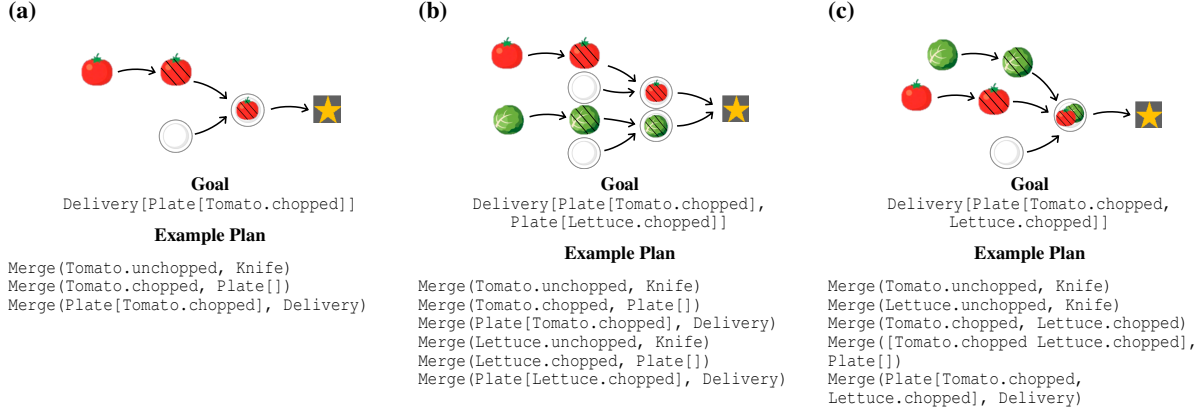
(a)

Goal
Delivery[Plate[Tomato.chopped]]

Example Plan

Merge(Tomato.unchopped, Knife)
Merge(Tomato.chopped, Plate[])
Merge(Plate[Tomato.chopped], Delivery)

(b)

Goal
Delivery[Plate[Tomato.chopped], Plate[Lettuce.chopped]]

Example Plan

Merge(Tomato.unchopped, Knife)
Merge(Tomato.chopped, Plate[])
Merge(Plate[Tomato.chopped], Delivery)
Merge(Lettuce.unchopped, Knife)
Merge(Lettuce.chopped, Plate[])
Merge(Plate[Lettuce.chopped], Delivery)

(c)

Goal
Delivery[Plate[Tomato.chopped, Lettuce.chopped]]

Example Plan

Merge(Tomato.unchopped, Knife)
Merge(Lettuce.unchopped, Knife)
Merge(Tomato.chopped, Lettuce.chopped)
Merge([Tomato.chopped Lettuce.chopped], Plate[])
Merge(Plate[Tomato.chopped, Lettuce.chopped], Delivery)